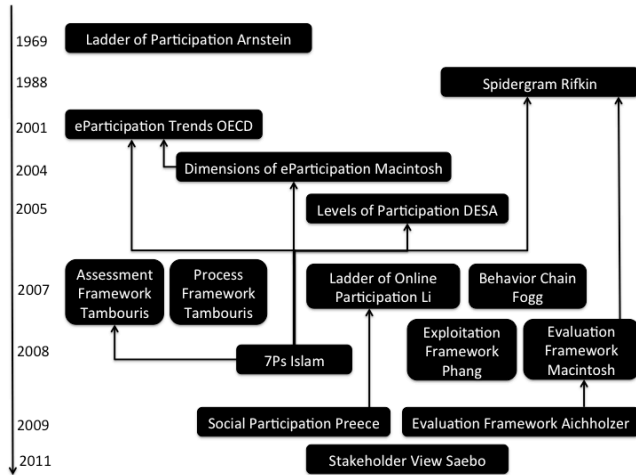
1969 Ladder of Participation Arnstein

1988 Spidergram Rifkin

2001 eParticipation Trends OECD

2004 Dimensions of eParticipation Macintosh

2005 Levels of Participation DESA

2007 Assessment Framework Tambouris

Process Framework Tambouris

Ladder of Online Participation Li

Behavior Chain Fogg

2008 7Ps Islam

Exploitation Framework Phang

Evaluation Framework Macintosh

2009 Social Participation Preece

Evaluation Framework Aichholzer

2011 Stakeholder View Saebo